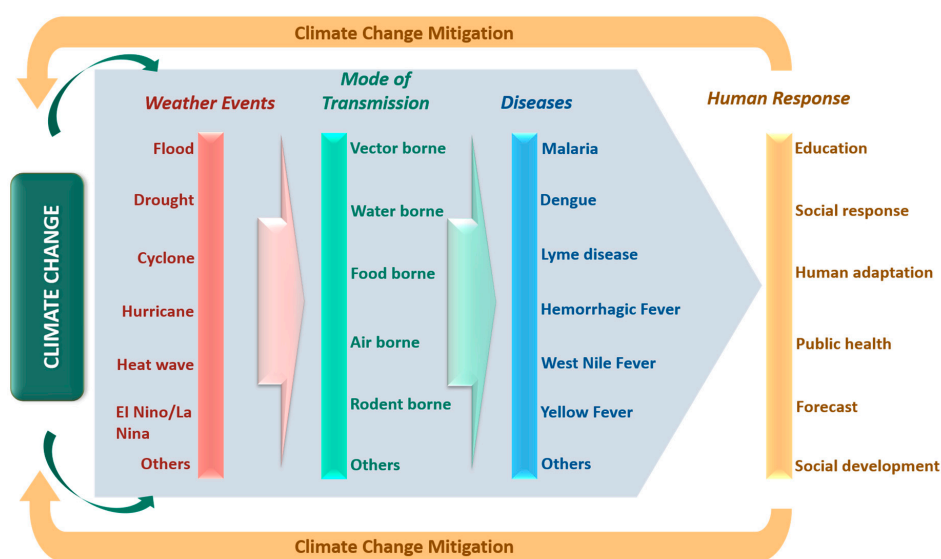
Climate Change Mitigation

CLIMATE CHANGE

Weather Events

Flood

Drought

Cyclone

Hurricane

Heat wave

El Nino/La Nina

Others

Mode of Transmission

Vector borne

Water borne

Food borne

Air borne

Rodent borne

Others

Diseases

Malaria

Dengue

Lyme disease

Hemorrhagic Fever

West Nile Fever

Yellow Fever

Others

Human Response

Education

Social response

Human adaptation

Public health

Forecast

Social development

Climate Change Mitigation